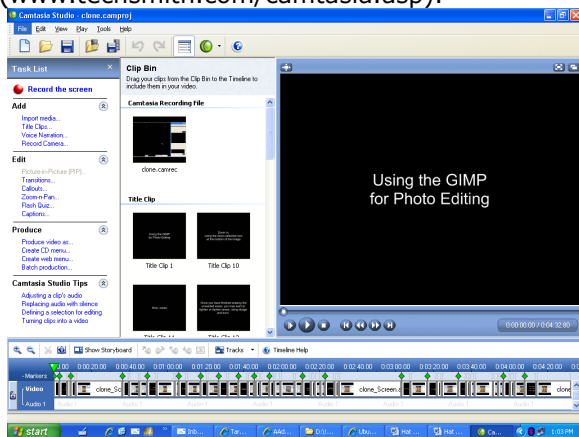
(www.techsmith.com/camtasia.asp).

Camtasia Studio - clone.camproj

File Edit View Play Tools Help

Task List

Record the screen

Add

Import media...
Title Clips...
Voice Narration...
Record Camera...

Edit

Picture-in-Picture (PIP)...
Transitions...
Callouts...
Zoom-n-Pan...
Flash Quiz...
Captions...

Produce

Produce video as...
Create CD menu...
Create web menu...
Batch production...

Camtasia Studio Tips

Adjusting a clip's audio
Replacing audio with silence
Defining a selection for editing
Turning clips into a video

Clip Bin

Drag your clips from the Clip Bin to the Timeline to include them in your video.

Camtasia Recording File

clone.camrec

Title Clip

Title Clip 1

Title Clip 10

Using the GIMP for Photo Editing

0:00:00:00 / 0:04:32:80

Show Storyboard

Tracks

Timeline Help

Markers

Video

Audio 1

clone_Sc

clone_Screen

clone

start

1:03 PM